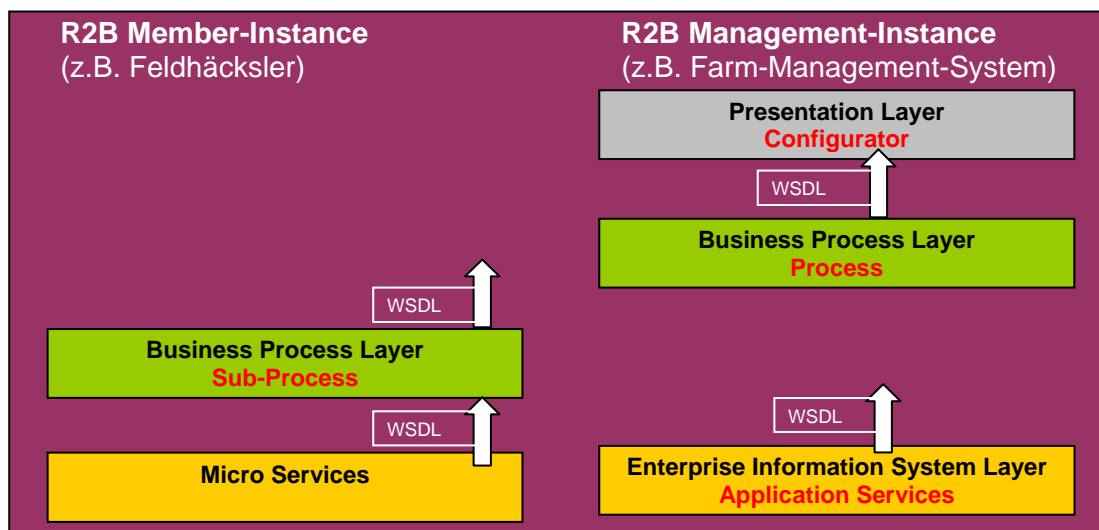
R2B Member-Instance
(z.B. Feldhäcksler)

WSDL

Business Process Layer
Sub-Process

WSDL

Micro Services

R2B Management-Instance
(z.B. Farm-Management-System)

Presentation Layer
Configurator

WSDL

Business Process Layer
Process

WSDL

Enterprise Information System Layer
Application Services